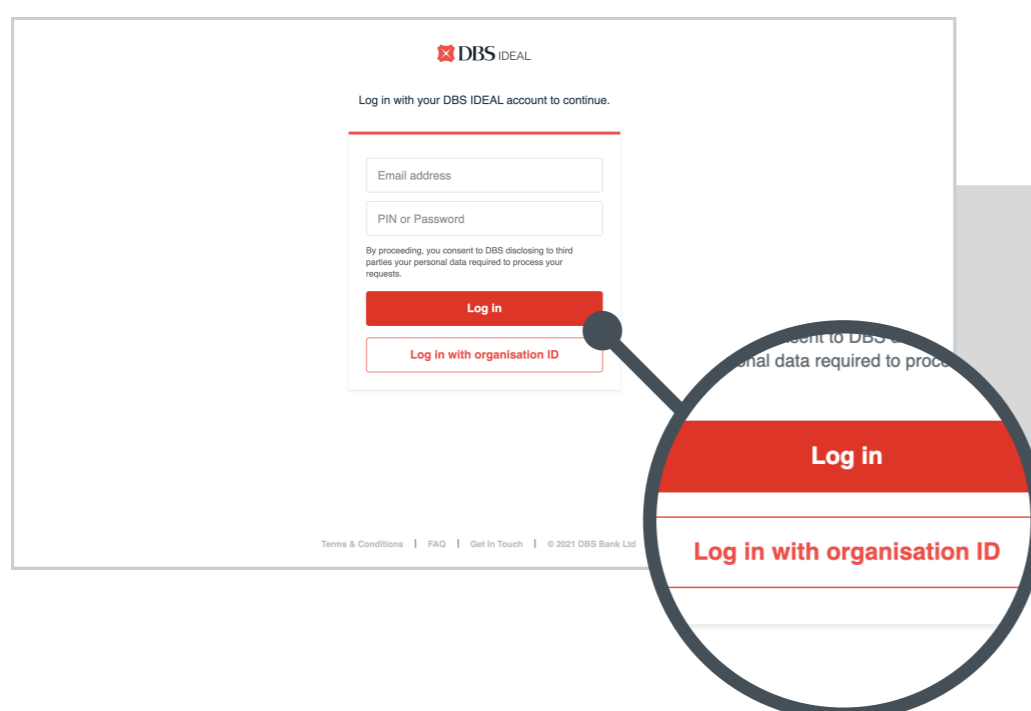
DBS IDEAL

Log in with your DBS IDEAL account to continue.

Email address

PIN or Password

By proceeding, you consent to DBS disclosing to third parties your personal data required to process your requests.

Log in

Log in with organisation ID

Terms & Conditions | FAQ | Get In Touch | © 2021 DBS Bank Ltd

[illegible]sent to DBS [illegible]
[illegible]onal data required to proce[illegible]

Log in

Log in with organisation ID